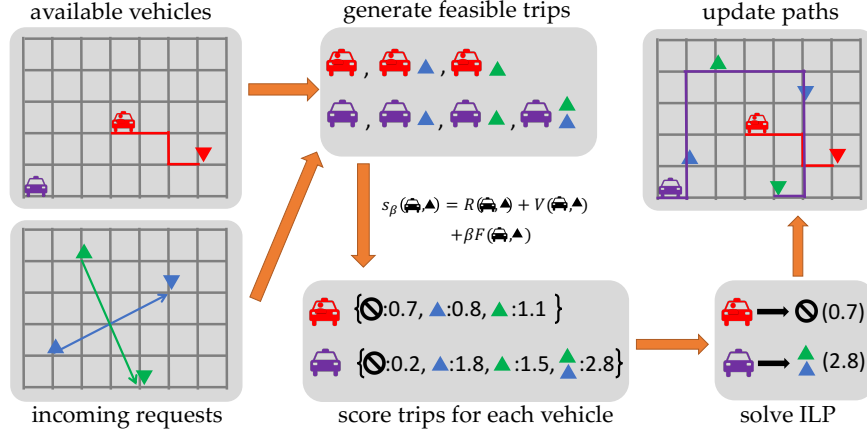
available vehicles

generate feasible trips

update paths

, , 

, , , 

$s_\beta(\cdot,\cdot) = R(\cdot,\cdot) + V(\cdot,\cdot)$
$+\beta F(\cdot,\cdot)$

incoming requests

{ :0.7, :0.8, :1.1 }

{ :0.2, :1.8, :1.5, :2.8}

(0.7)

(2.8)

score trips for each vehicle

solve ILP